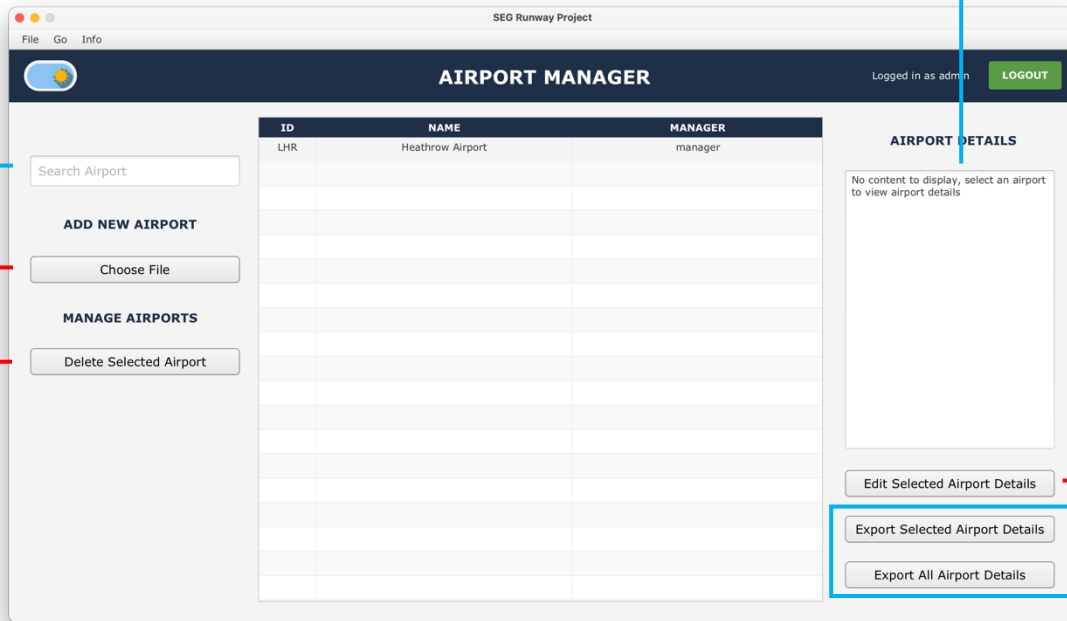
SEG Runway Project

File Go Info

AIRPORT MANAGER

Logged in as admin

LOGOUT

Search Airport

ADD NEW AIRPORT

Choose File

MANAGE AIRPORTS

Delete Selected Airport

| ID | NAME | MANAGER |
|---|---|---|
| LHR | Heathrow Airport | manager |

AIRPORT DETAILS

No content to display, select an airport to view airport details

Edit Selected Airport Details

Export Selected Airport Details

Export All Airport Details